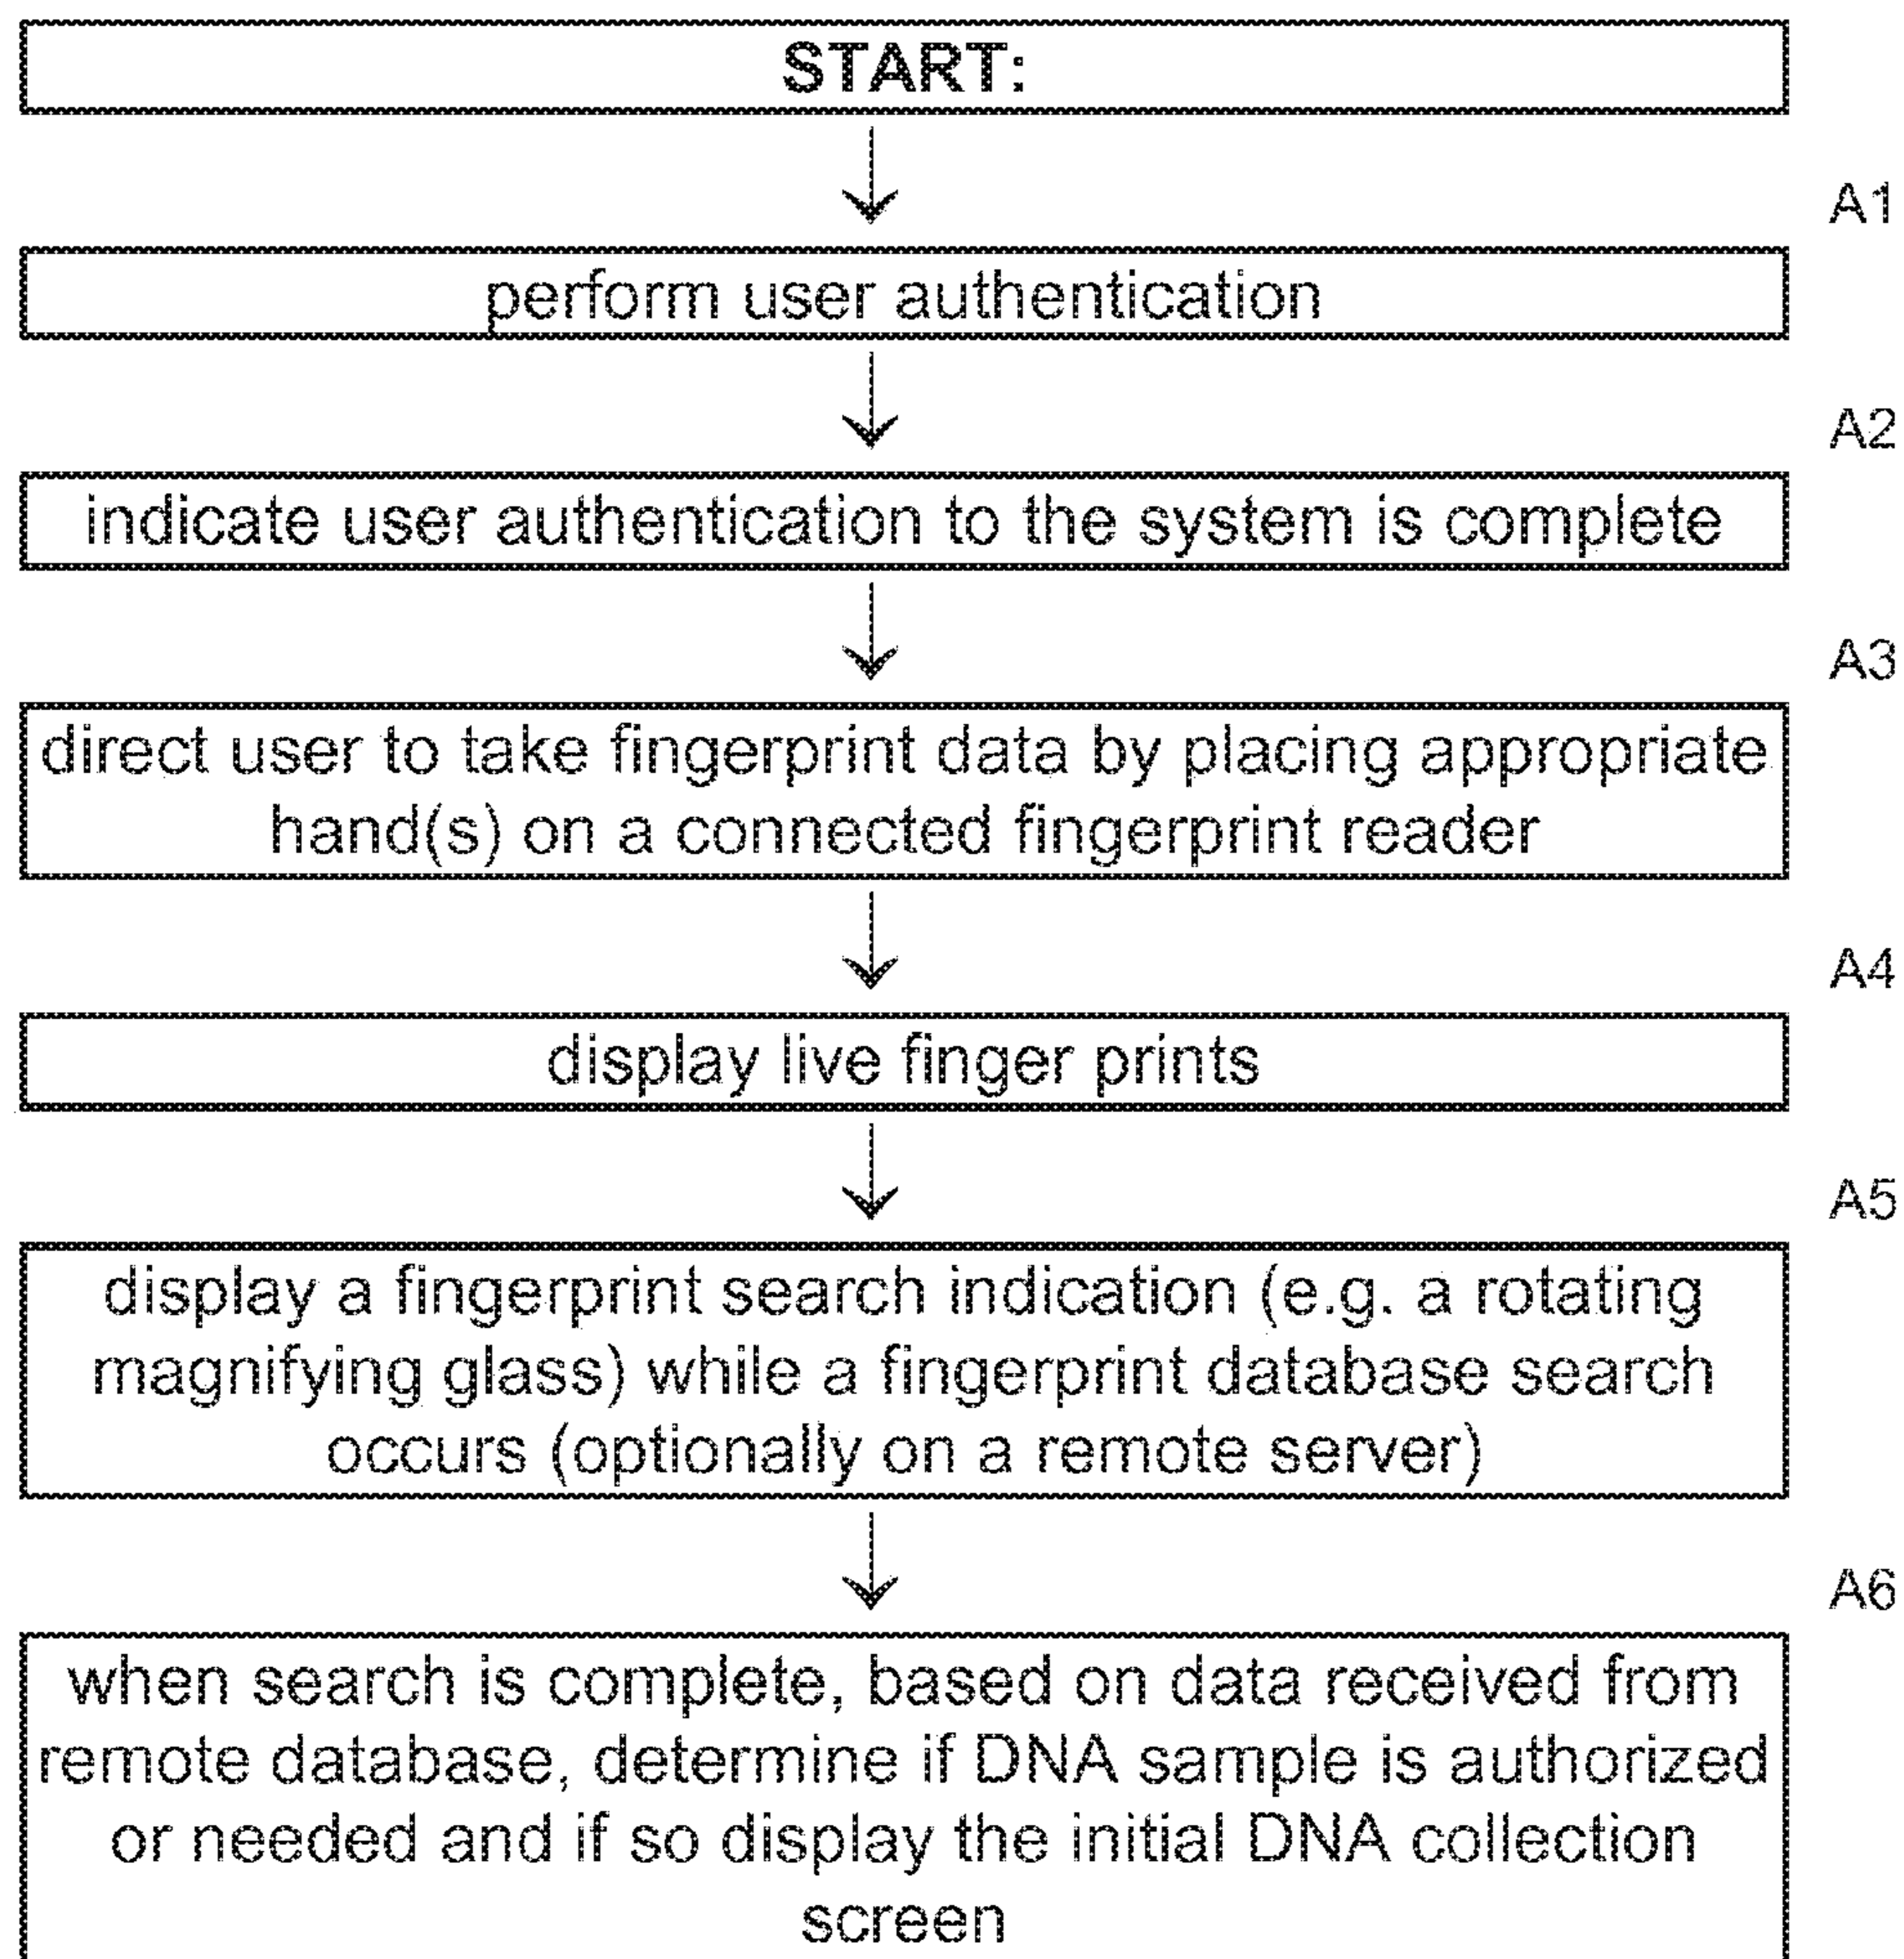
START:

A1

perform user authentication

A2

indicate user authentication to the system is complete

A3

direct user to take fingerprint data by placing appropriate hand(s) on a connected fingerprint reader

A4

display live finger prints

A5

display a fingerprint search indication (e.g. a rotating magnifying glass) while a fingerprint database search occurs (optionally on a remote server)

A6

when search is complete, based on data received from remote database, determine if DNA sample is authorized or needed and if so display the initial DNA collection screen